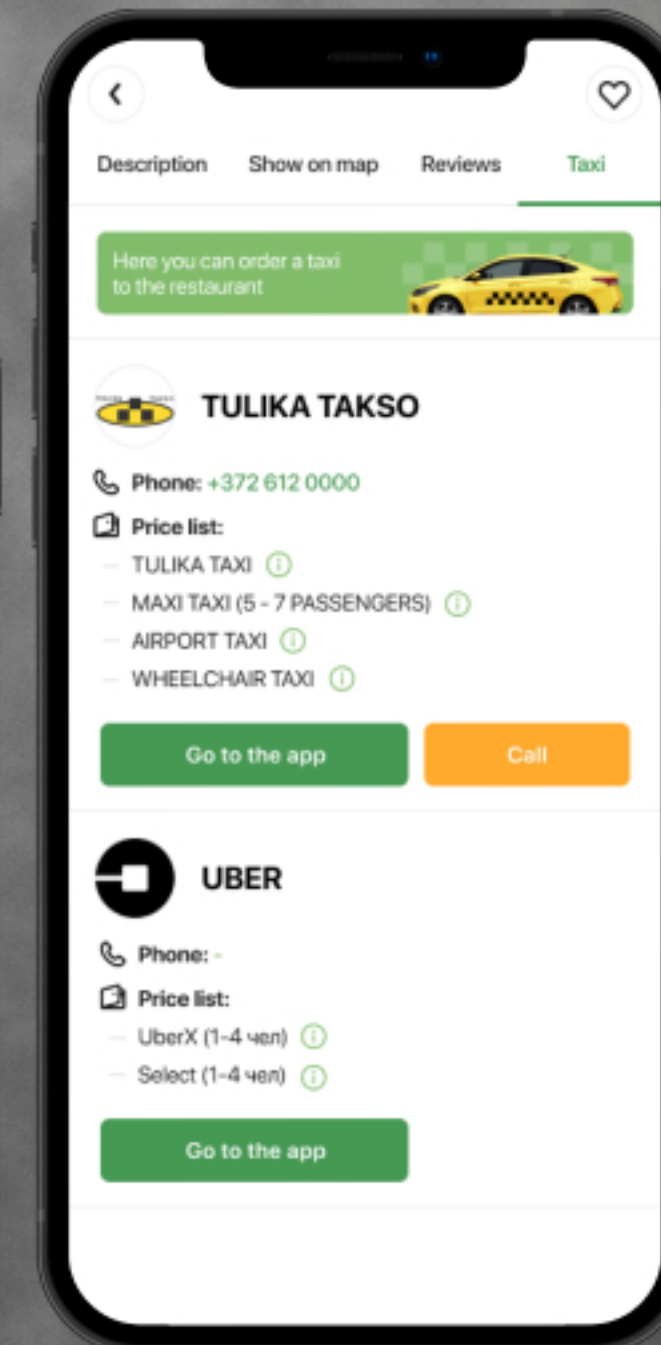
Description Show on map Reviews Taxi

Here you can order a taxi to the restaurant

TULIKA TAKSO

Phone: +372 612 0000

Price list:

TULIKA TAXI

MAXI TAXI (5 - 7 PASSENGERS)

AIRPORT TAXI

WHEELCHAIR TAXI

Go to the app

Call

UBER

Phone: -

Price list:

UberX (1-4 чел)

Select (1-4 чел)

Go to the app